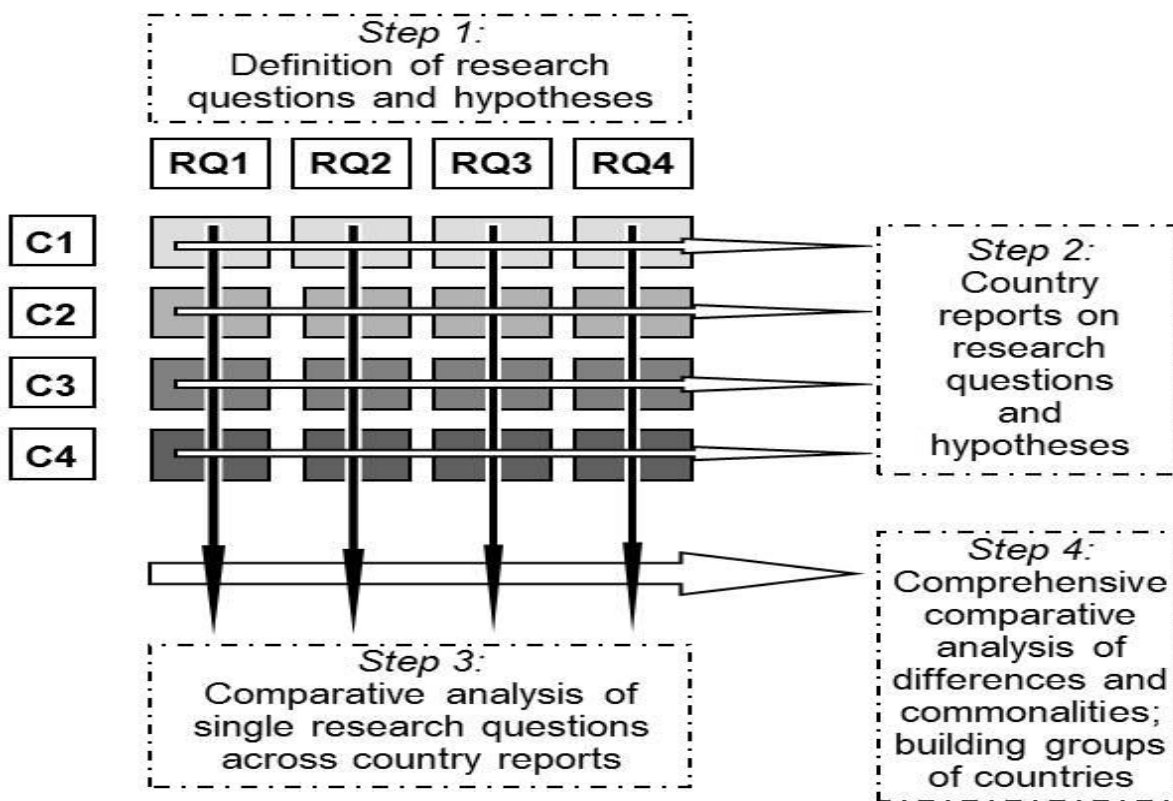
Step 1:
Definition of research questions and hypotheses

RQ1 RQ2 RQ3 RQ4

C1
C2
C3
C4

Step 2:
Country reports on research questions and hypotheses

Step 4:
Comprehensive comparative analysis of differences and commonalities; building groups of countries

Step 3:
Comparative analysis of single research questions across country reports